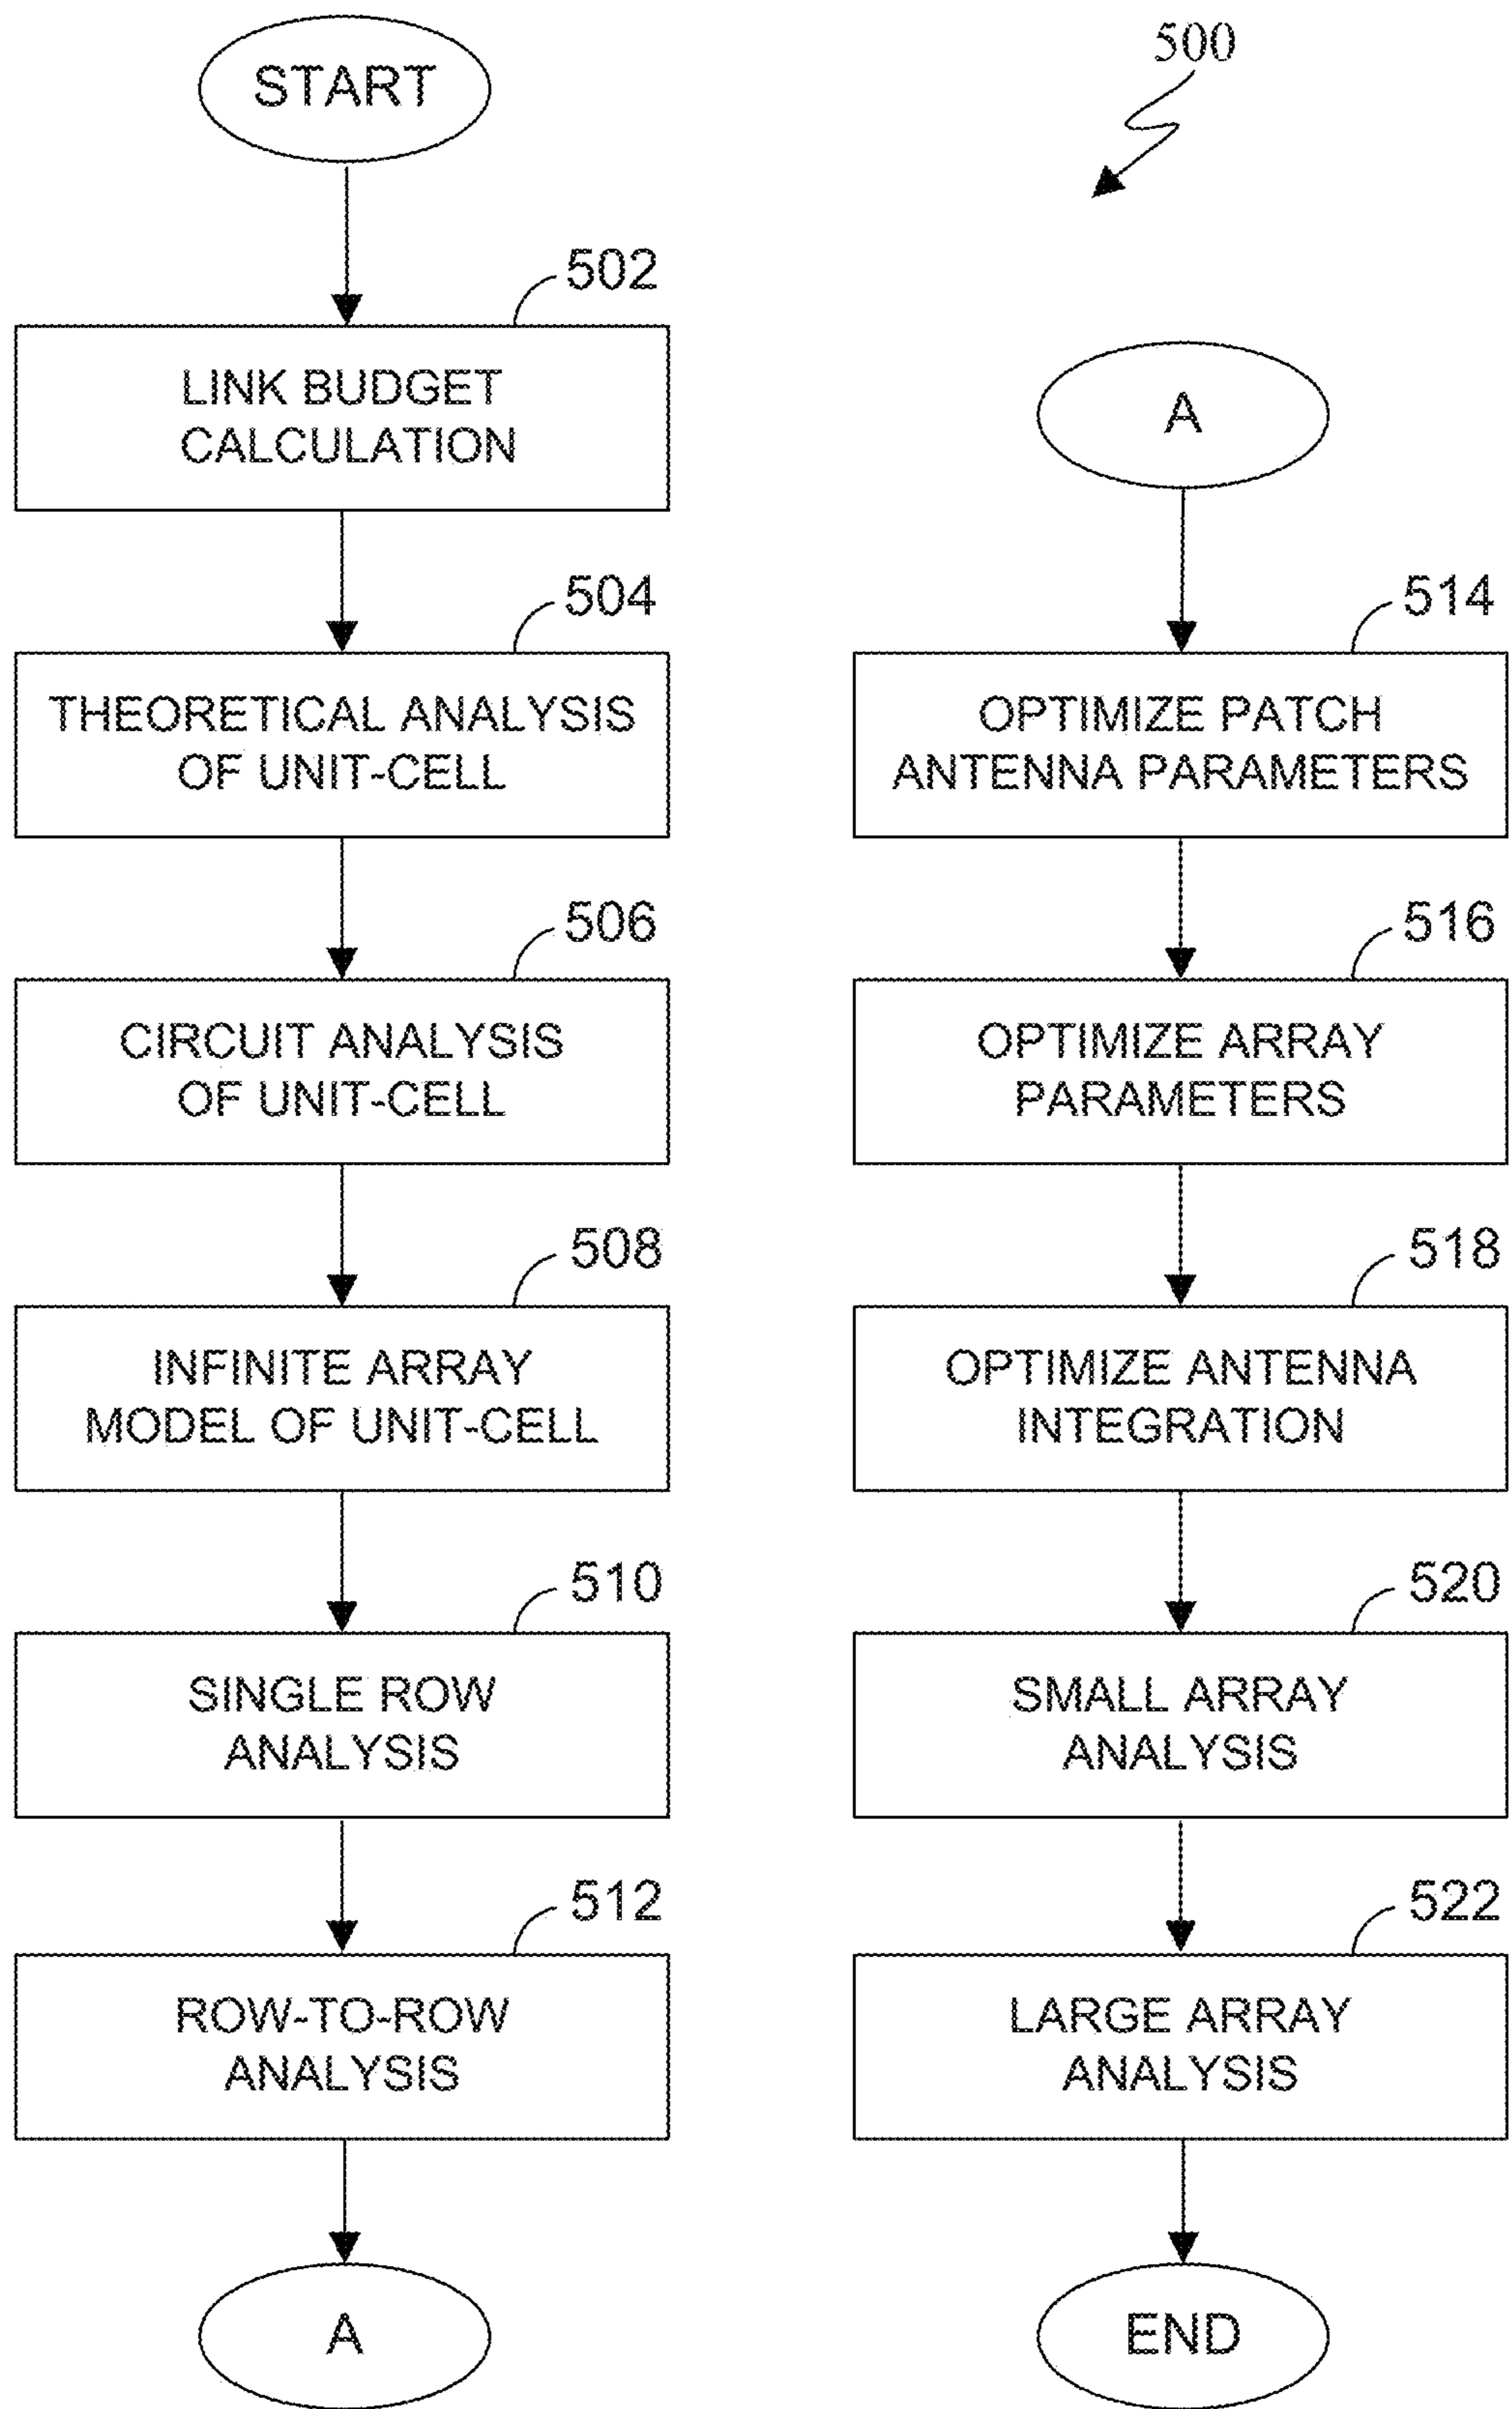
500

START

502

LINK BUDGET CALCULATION

504

THEORETICAL ANALYSIS OF UNIT-CELL

506

CIRCUIT ANALYSIS OF UNIT-CELL

508

INFINITE ARRAY MODEL OF UNIT-CELL

510

SINGLE ROW ANALYSIS

512

ROW-TO-ROW ANALYSIS

A

A

514

OPTIMIZE PATCH ANTENNA PARAMETERS

516

OPTIMIZE ARRAY PARAMETERS

518

OPTIMIZE ANTENNA INTEGRATION

520

SMALL ARRAY ANALYSIS

522

LARGE ARRAY ANALYSIS

END